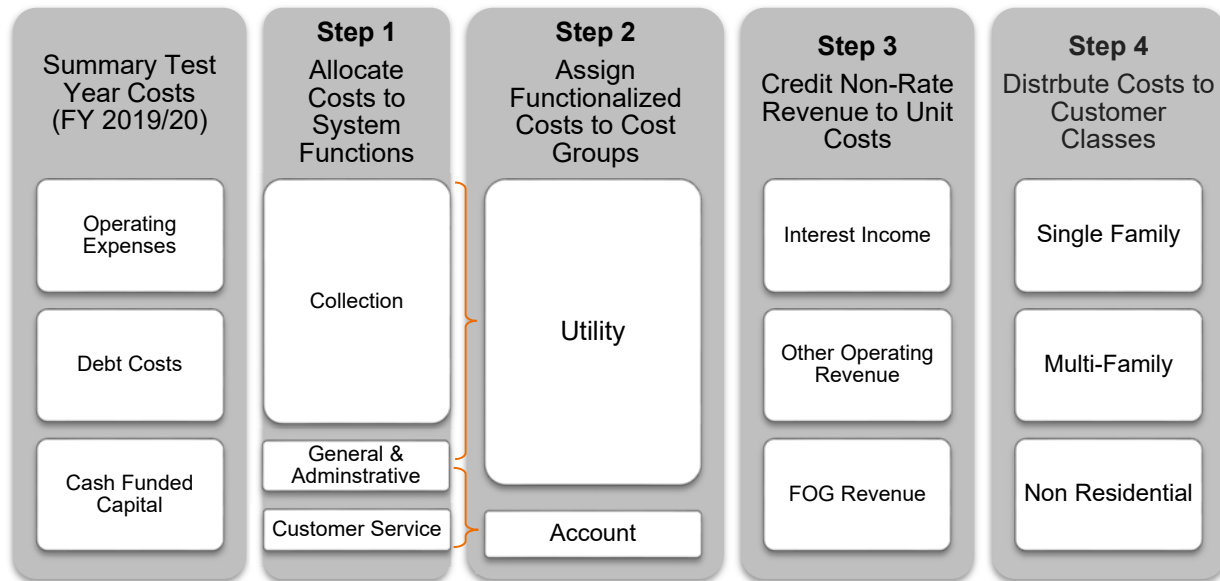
Summary Test Year Costs (FY 2019/20)

Operating Expenses

Debt Costs

Cash Funded Capital

Step 1
Allocate Costs to System Functions

Collection

General & Adminstrative

Customer Service

Step 2
Assign Functionalized Costs to Cost Groups

Utility

Account

Step 3
Credit Non-Rate Revenue to Unit Costs

Interest Income

Other Operating Revenue

FOG Revenue

Step 4
Distrbute Costs to Customer Classes

Single Family

Multi-Family

Non Residential